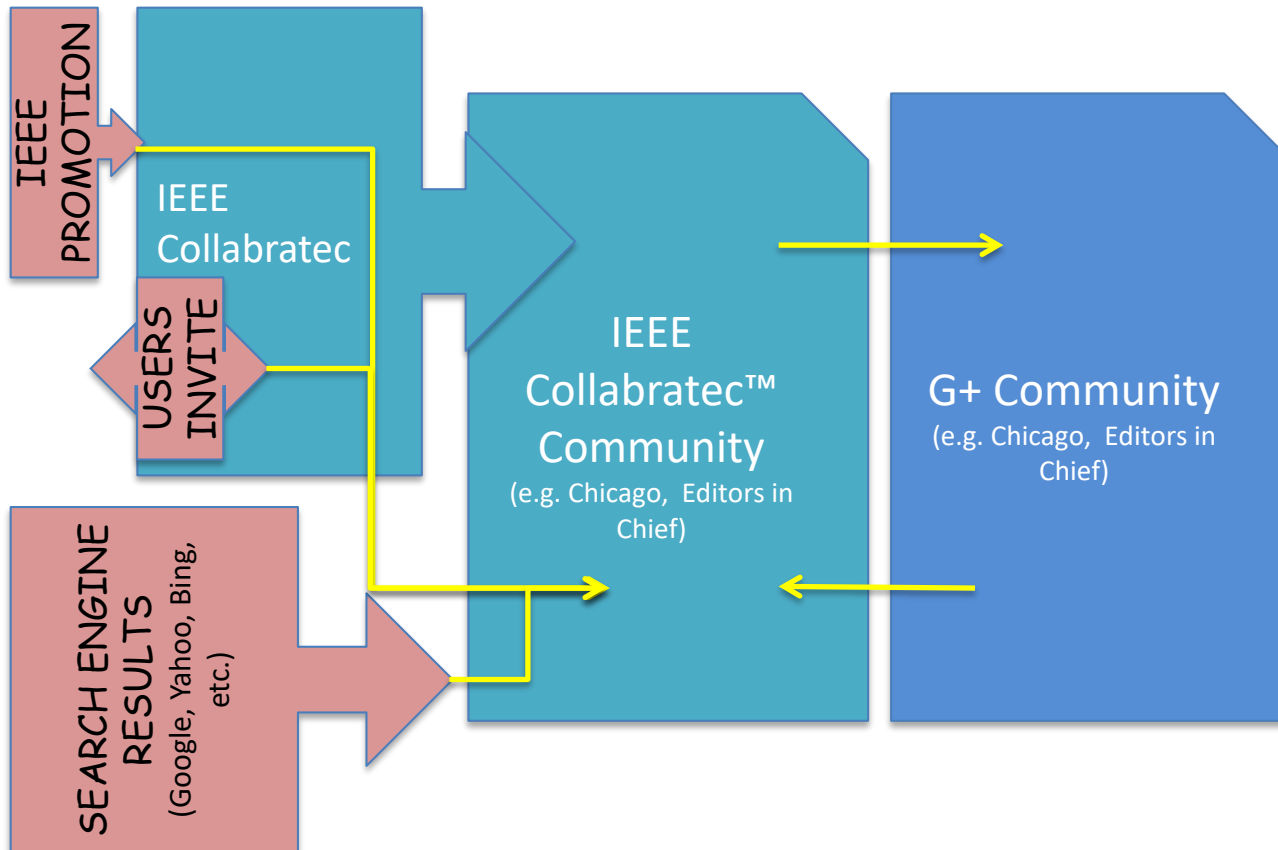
IEEE PROMOTION

IEEE Collabratec

USERS INVITE

IEEE Collabratec™ Community
(e.g. Chicago, Editors in Chief)

G+ Community
(e.g. Chicago, Editors in Chief)

SEARCH ENGINE RESULTS
(Google, Yahoo, Bing, etc.)